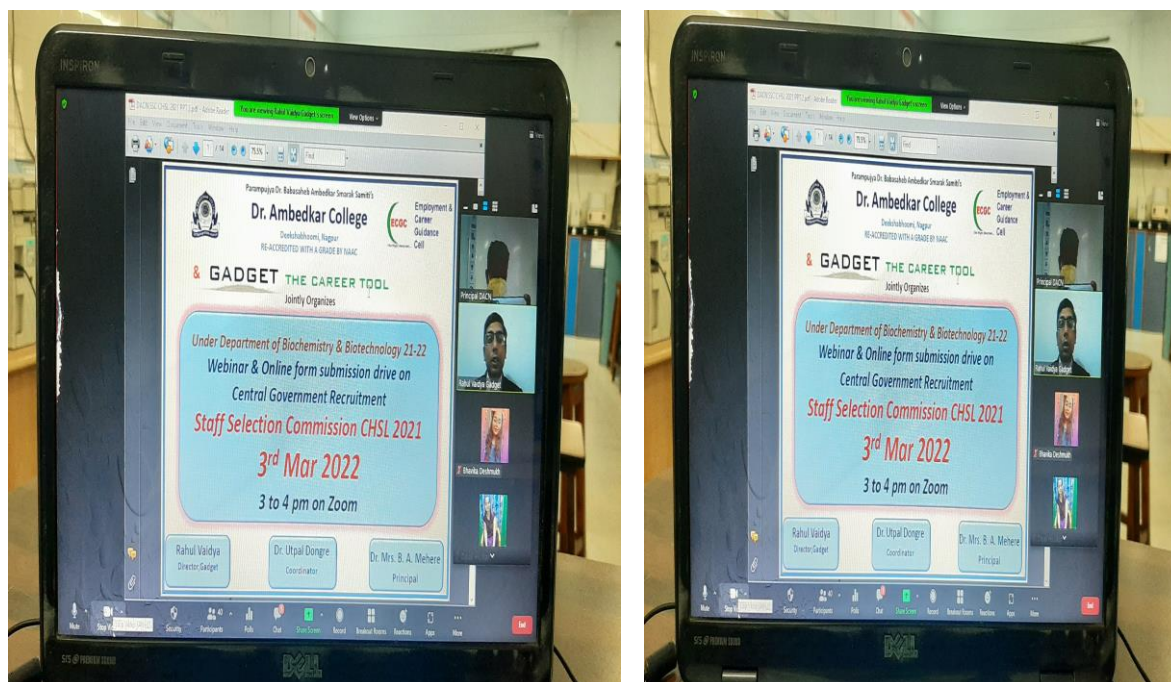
INSPIRON

You are viewing Rahul Vaidya Gadget's screen View Options

Paramprujya Dr. Babasaheb Ambedkar Smarak Samiti's
Dr. Ambedkar College
Deekshabhoomi, Nagpur
RE-ACCREDITED WITH A GRADE BY NAAC

ECGC Employment & Career Guidance Cell

& GADGET THE CAREER TOOL
Jointly Organizes

Under Department of Biochemistry & Biotechnology 21-22
Webinar & Online form submission drive on
Central Government Recruitment
Staff Selection Commission CHSL 2021
3rd Mar 2022
3 to 4 pm on Zoom

Rahul Vaidya
Director,Gadget

Dr. Utpal Dongre
Coordinator

Dr. Mrs. B. A. Mehere
Principal

Principal DACN
Rahul Vaidya Gadget
Bhavika Deshmukh

Mute Stop Video Security Participants Polls Chat Share Screen Record Breakout Rooms Reactions Apps More End

DELL

INSPIRON

You are viewing Rahul Vaidya Gadget's screen View Options

Paramprujya Dr. Babasaheb Ambedkar Smarak Samiti's
Dr. Ambedkar College
Deekshabhoomi, Nagpur
RE-ACCREDITED WITH A GRADE BY NAAC

ECGC Employment & Career Guidance Cell

& GADGET THE CAREER TOOL
Jointly Organizes

Under Department of Biochemistry & Biotechnology 21-22
Webinar & Online form submission drive on
Central Government Recruitment
Staff Selection Commission CHSL 2021
3rd Mar 2022
3 to 4 pm on Zoom

Rahul Vaidya
Director,Gadget

Dr. Utpal Dongre
Coordinator

Dr. Mrs. B. A. Mehere
Principal

Principal DACN
Rahul Vaidya Gadget
Bhavika Deshmukh

Mute Stop Video Security Participants Polls Chat Share Screen Record Breakout Rooms Reactions Apps More End

DELL